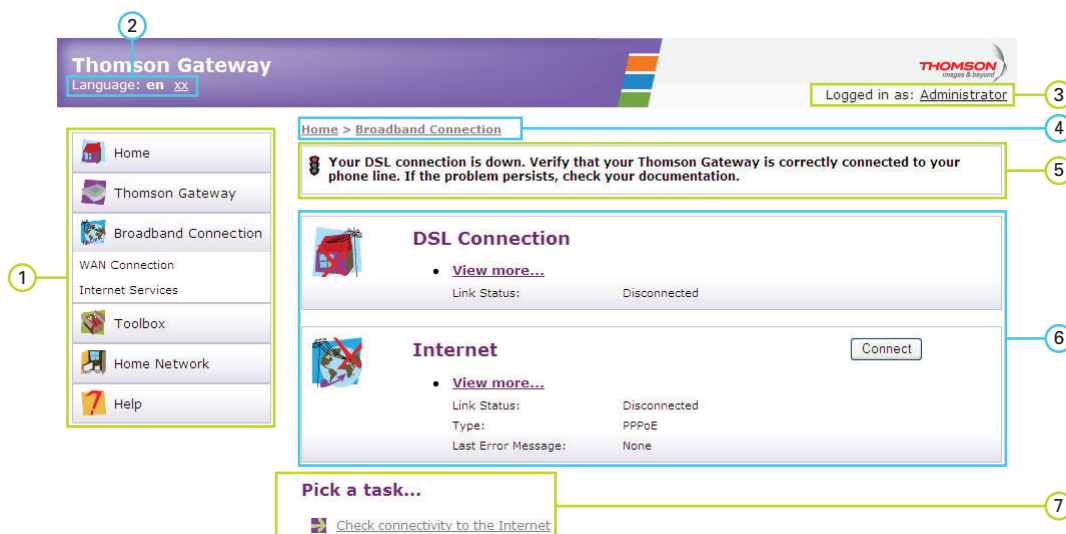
2

Thomson Gateway
Language: en xx

THOMSON
images & beyond

Logged in as: Administrator

3

Home

Thomson Gateway

Broadband Connection

WAN Connection

Internet Services

Toolbox

Home Network

Help

1

Home > Broadband Connection

4

Your DSL connection is down. Verify that your Thomson Gateway is correctly connected to your phone line. If the problem persists, check your documentation.

5

DSL Connection

• View more...

| Link Status: | Disconnected |
|---|---|

6

Internet

Connect

• View more...

| Link Status: | Disconnected |
|---|---|
| Type: | PPPoE |
| Last Error Message: | None |

Pick a task...

Check connectivity to the Internet

7